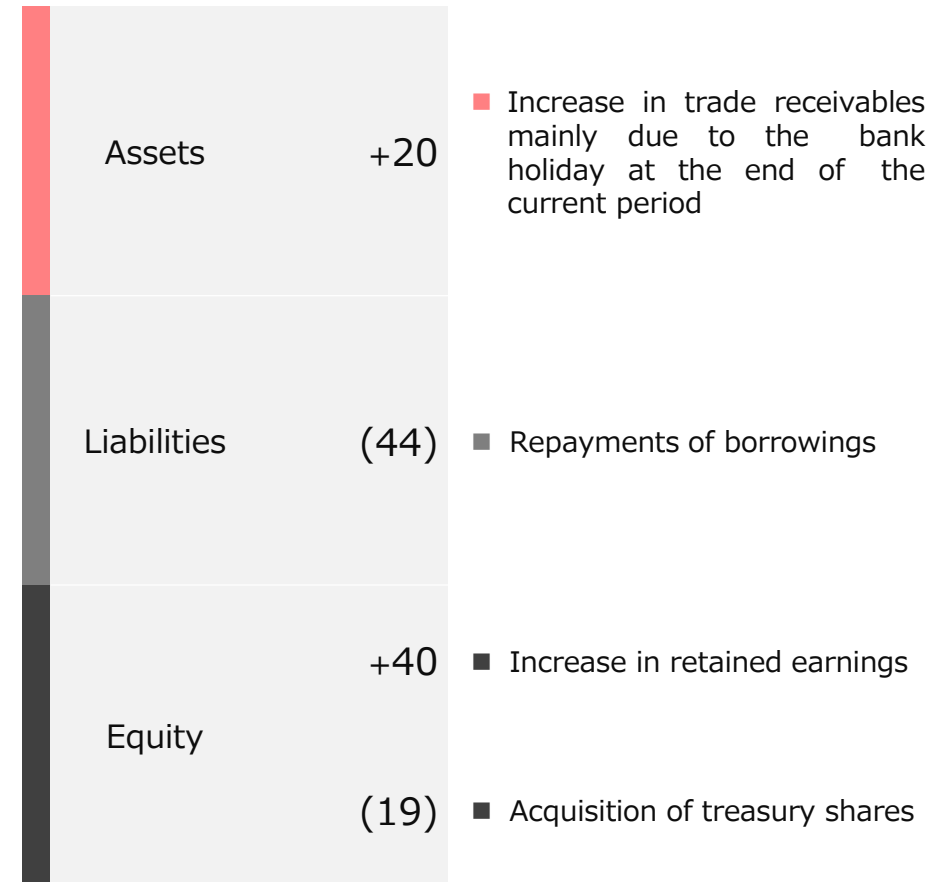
Assets +20

Increase in trade receivables mainly due to the bank holiday at the end of the current period

Liabilities (44)

Repayments of borrowings

Equity

+40

Increase in retained earnings

(19)

Acquisition of treasury shares